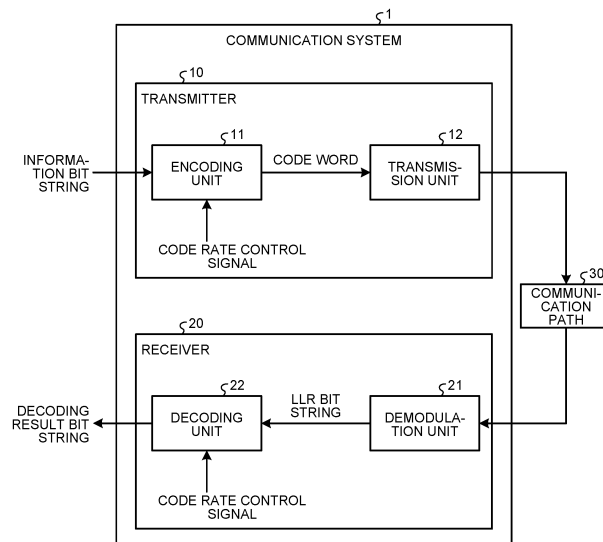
1
COMMUNICATION SYSTEM
10
TRANSMITTER
11
12
INFORMATION BIT STRING
ENCODING UNIT
CODE WORD
TRANSMISSION UNIT
CODE RATE CONTROL SIGNAL
30
COMMUNICATION PATH
20
RECEIVER
22
21
LLR BIT STRING
DECODING RESULT BIT STRING
DECODING UNIT
DEMODULATION UNIT
CODE RATE CONTROL SIGNAL